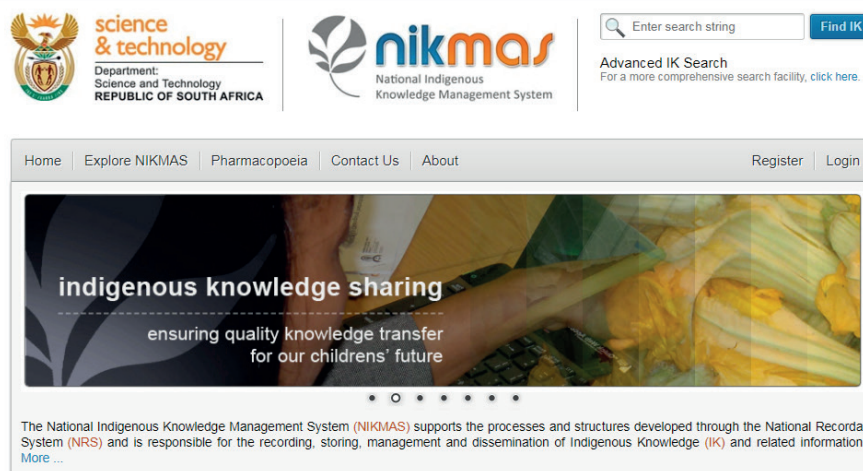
science & technology

Department: Science and Technology REPUBLIC OF SOUTH AFRICA

nikmas
National Indigenous Knowledge Management System

Enter search string

Find IK

Advanced IK Search
For a more comprehensive search facility, click here.

Home | Explore NIKMAS | Pharmacopoeia | Contact Us | About

Register | Login

indigenous knowledge sharing

ensuring quality knowledge transfer for our childrens' future

The National Indigenous Knowledge Management System (NIKMAS) supports the processes and structures developed through the National Recorda System (NRS) and is responsible for the recording, storing, management and dissemination of Indigenous Knowledge (IK) and related information
More ...